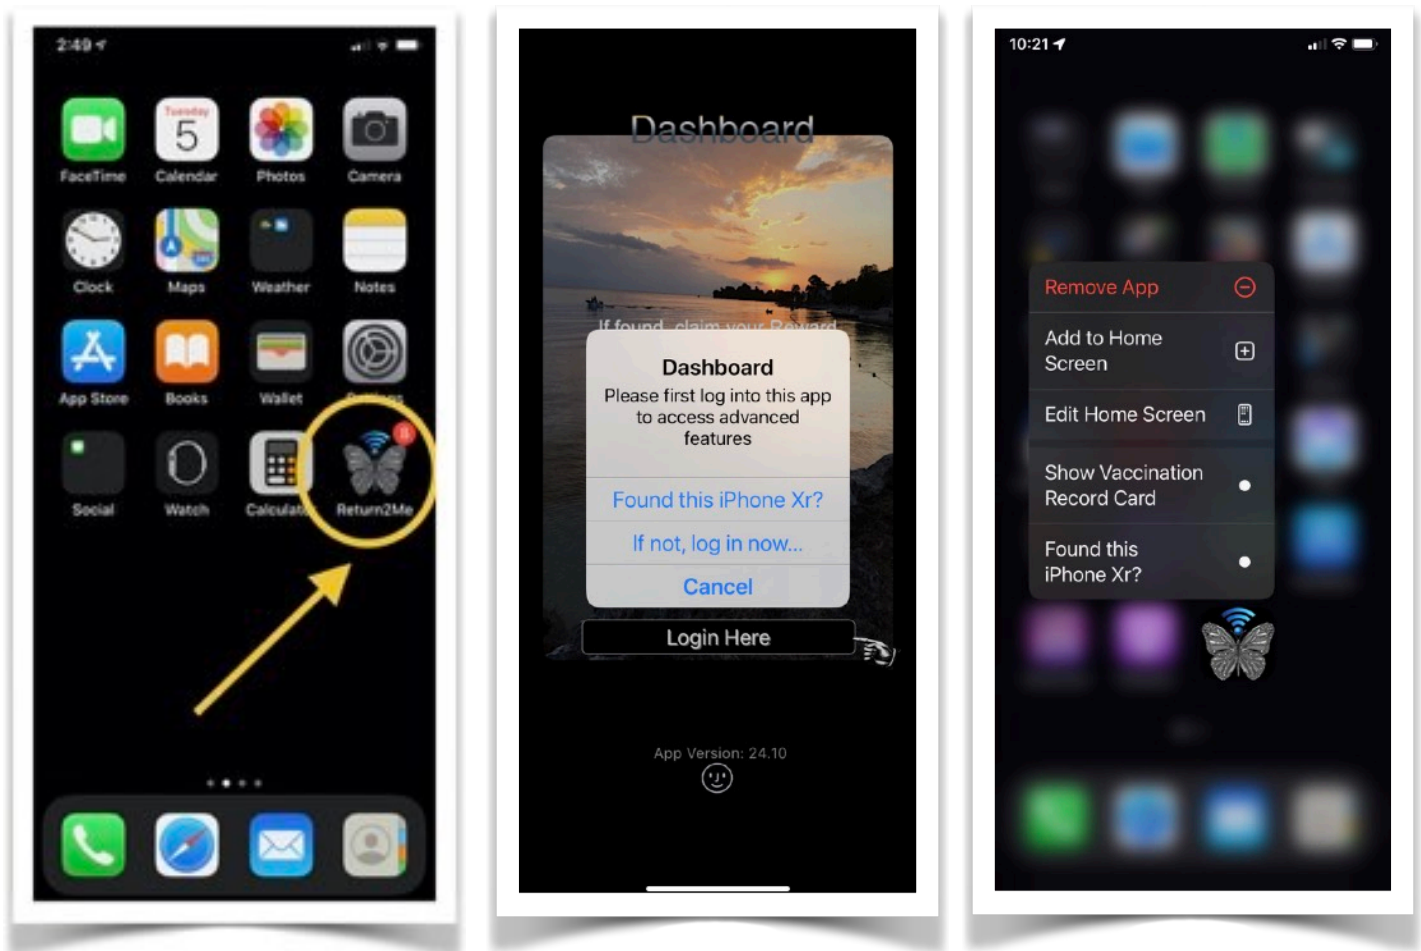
2:49

Tuesday
5

FaceTime
Calendar
Photos
Camera
Clock
Maps
Weather
Notes
App Store
Books
Wallet
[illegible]
Social
Watch
Calculat
Return2Me

Dashboard

If found, claim your Reward

Dashboard
Please first log into this app to access advanced features

Found this iPhone Xr?
If not, log in now...
Cancel

Login Here

App Version: 24.10

10:21

Remove App
Add to Home Screen
Edit Home Screen
Show Vaccination Record Card
Found this iPhone Xr?